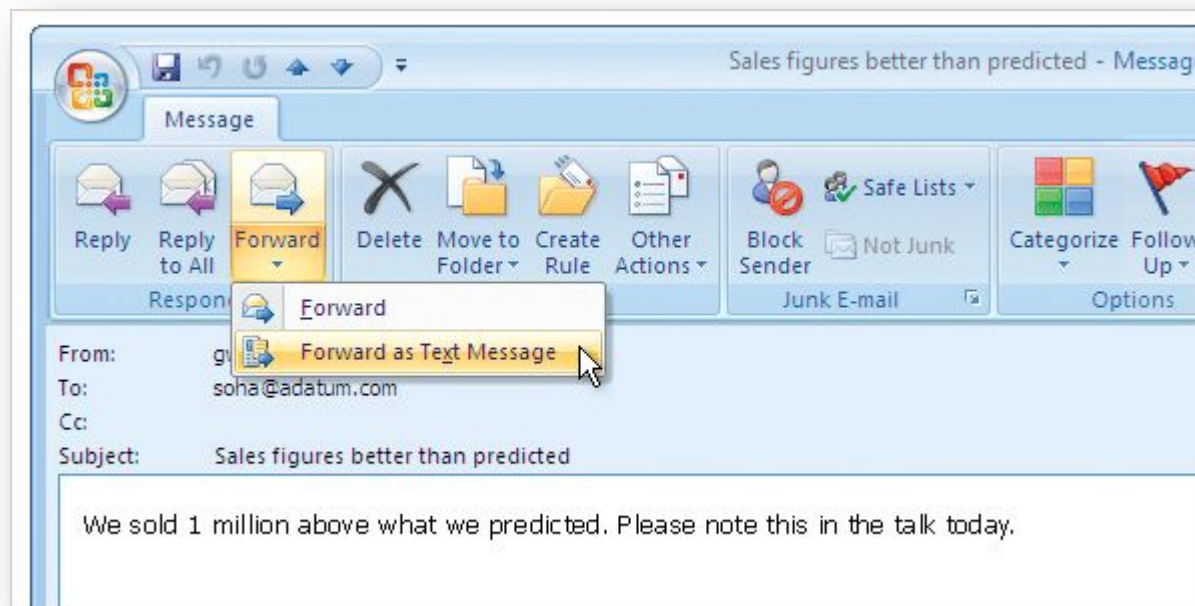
Sales figures better than predicted - Messag

Message

Reply

Reply to All

Forward

Respon

Delete

Move to Folder

Create Rule

Other Actions

Block Sender

Safe Lists

Not Junk

Junk E-mail

Categorize

Follow Up

Options

Forward

Forward as Text Message

From: g

To: soha@adatum.com

Cc:

Subject: Sales figures better than predicted

We sold 1 million above what we predicted. Please note this in the talk today.